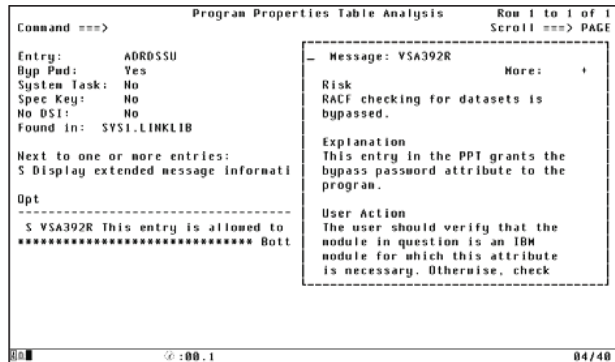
Program Properties Table Analysis Row 1 to 1 of 1
Command ===> Scroll ===> PAGE

Entry: ADRDSSU
Byp Pwd: Yes
System Task: No
Spec Key: No
No DSI: No
Found in: SYS1.LINKLIB

Next to one or more entries:
S Display extended message informati

Opt
------------------------------------
S VSA392R This entry is allowed to
******************************** Bott

_ Message: VSA392R
More: +
Risk
RACF checking for datasets is bypassed.

Explanation
This entry in the PPT grants the bypass password attribute to the program.

User Action
The user should verify that the module in question is an IBM module for which this attribute is necessary. Otherwise, check

4A ⓔ:00.1 04/40